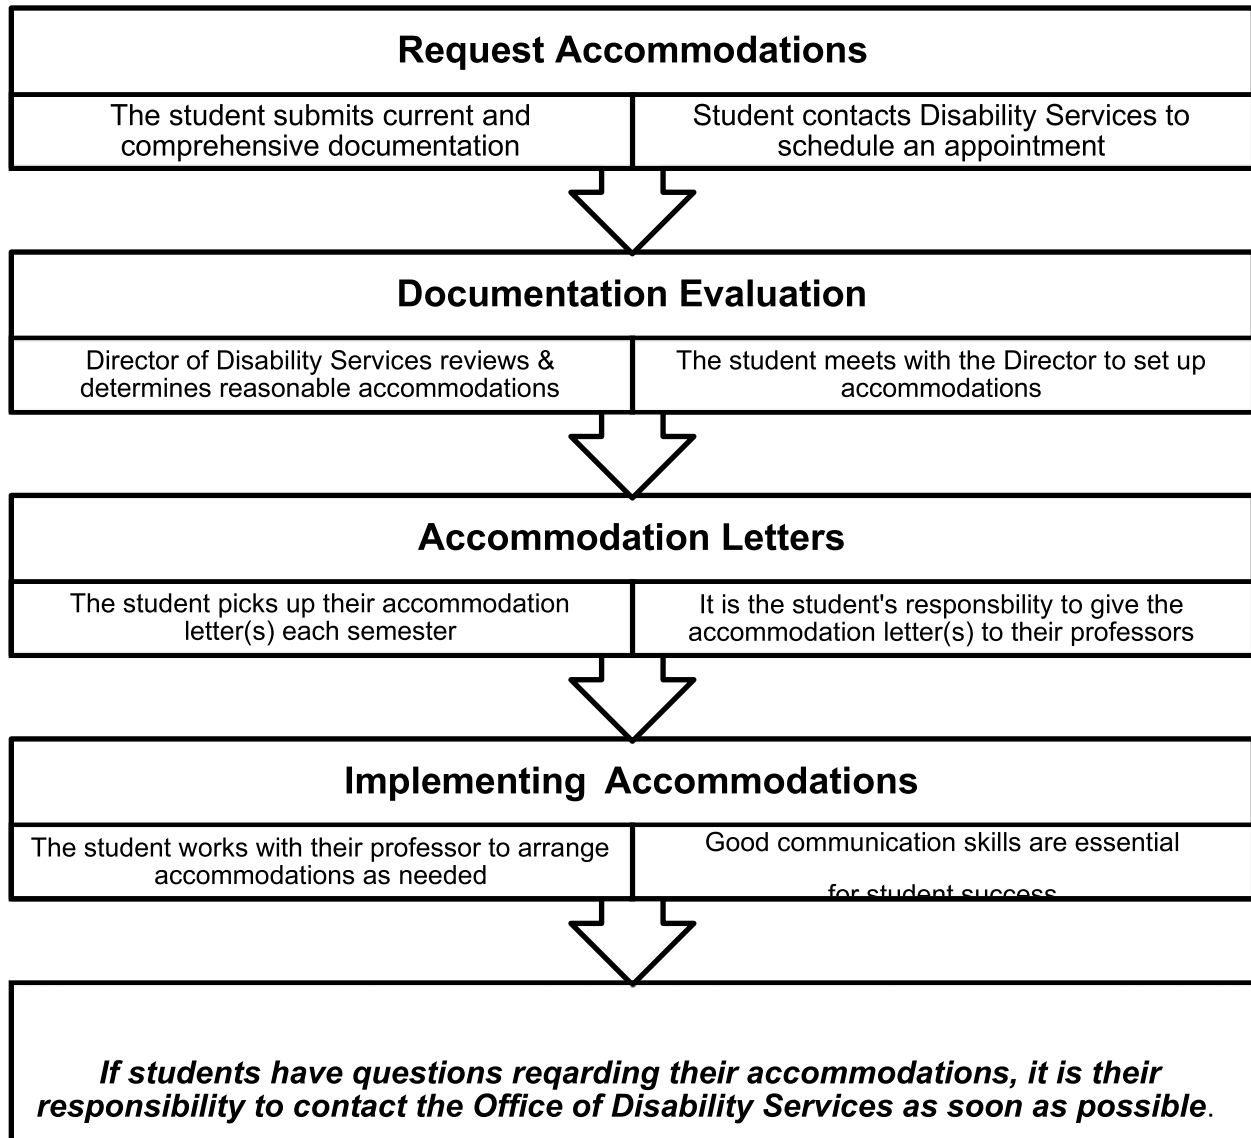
Request Accommodations

The student submits current and comprehensive documentation

Student contacts Disability Services to schedule an appointment

Documentation Evaluation

Director of Disability Services reviews & determines reasonable accommodations

The student meets with the Director to set up accommodations

Accommodation Letters

The student picks up their accommodation letter(s) each semester

It is the student's responsbility to give the accommodation letter(s) to their professors

Implementing Accommodations

The student works with their professor to arrange accommodations as needed

Good communication skills are essential for student success

***If students have questions reqarding their accommodations, it is their responsibility to contact the Office of Disability Services as soon as possible***.